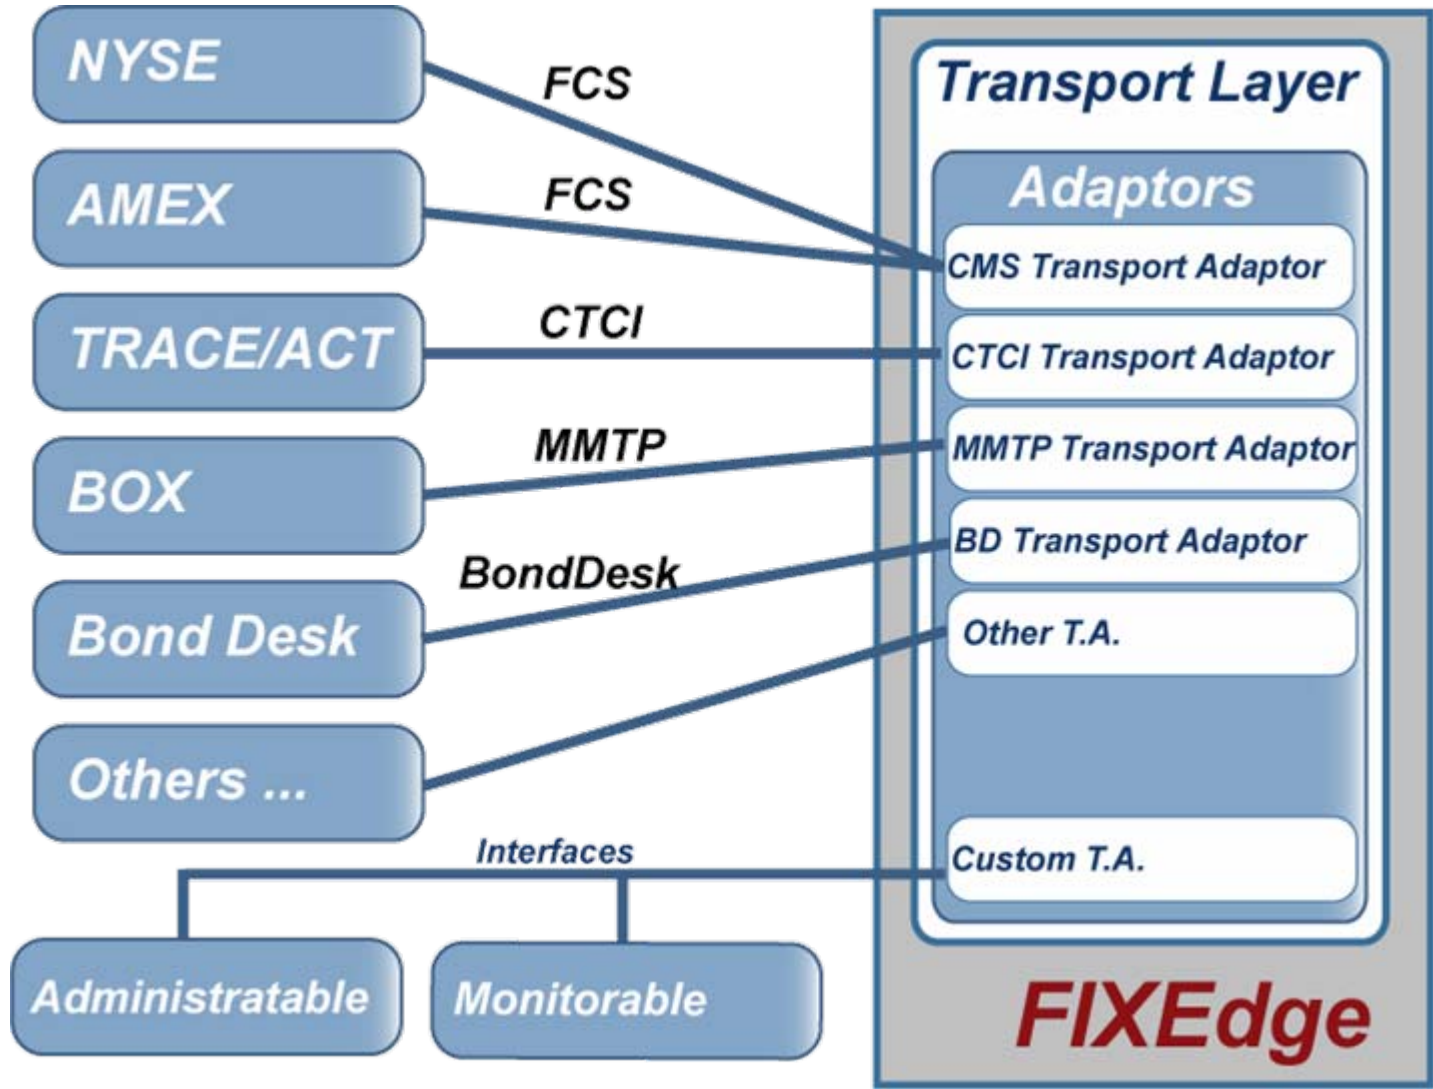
NYSE

FCS

AMEX

FCS

TRACE/ACT

CTCI

BOX

MMTP

Bond Desk

BondDesk

Others ...

Transport Layer

Adaptors

CMS Transport Adaptor

CTCI Transport Adaptor

MMTP Transport Adaptor

BD Transport Adaptor

Other T.A.

Custom T.A.

Interfaces

Administratable

Monitorable

FIXEdge